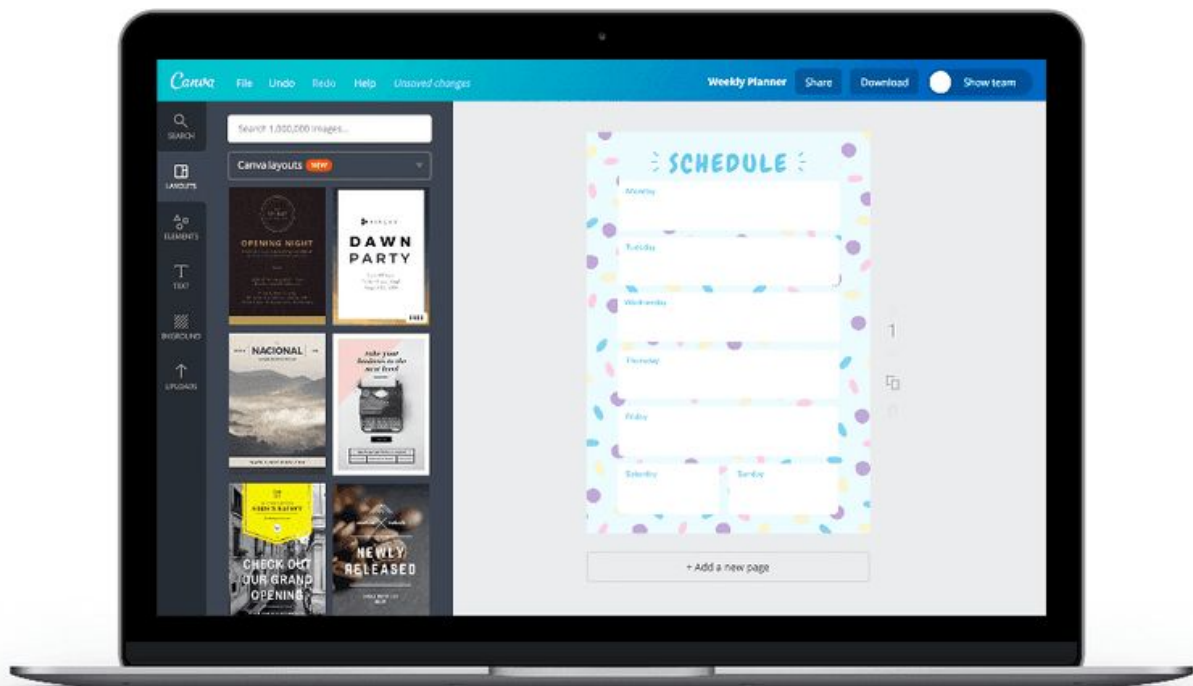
Canva File Undo Redo Help Unsaved changes

Weekly Planner Share Download Show team

SEARCH

LAYOUTS

ELEMENTS

TEXT

BKGROUND

UPLOADS

Search 1,000,000 images...

Canva layouts NEW

OPENING NIGHT

DAWN PARTY

FREE

NACIONAL

Take your business to the next level

CHECK OUT OUR GRAND OPENING

NEWLY RELEASED

SCHEDULE

Monday

Tuesday

Wednesday

Thursday

Friday

Saturday

Sunday

1

+ Add a new page